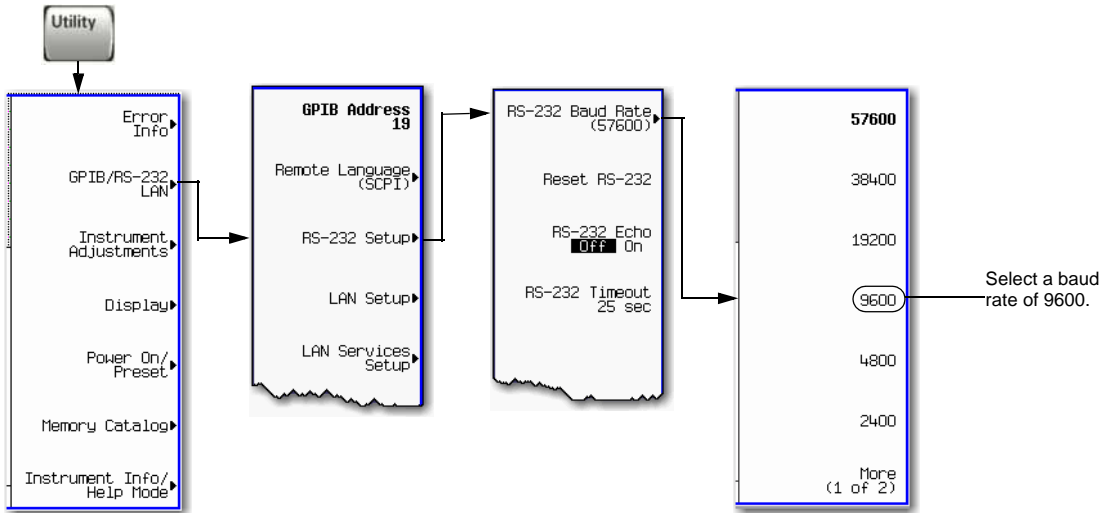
Utility

Error Info

GPIB/RS-232 LAN

Instrument Adjustments

Display

Power On/ Preset

Memory Catalog

Instrument Info/ Help Mode

GPIB Address 19

Remote Language (SCPI)

RS-232 Setup

LAN Setup

LAN Services Setup

RS-232 Baud Rate (57600)

Reset RS-232

RS-232 Echo Off On

RS-232 Timeout 25 sec

57600

38400

19200

9600

4800

2400

More (1 of 2)

Select a baud rate of 9600.